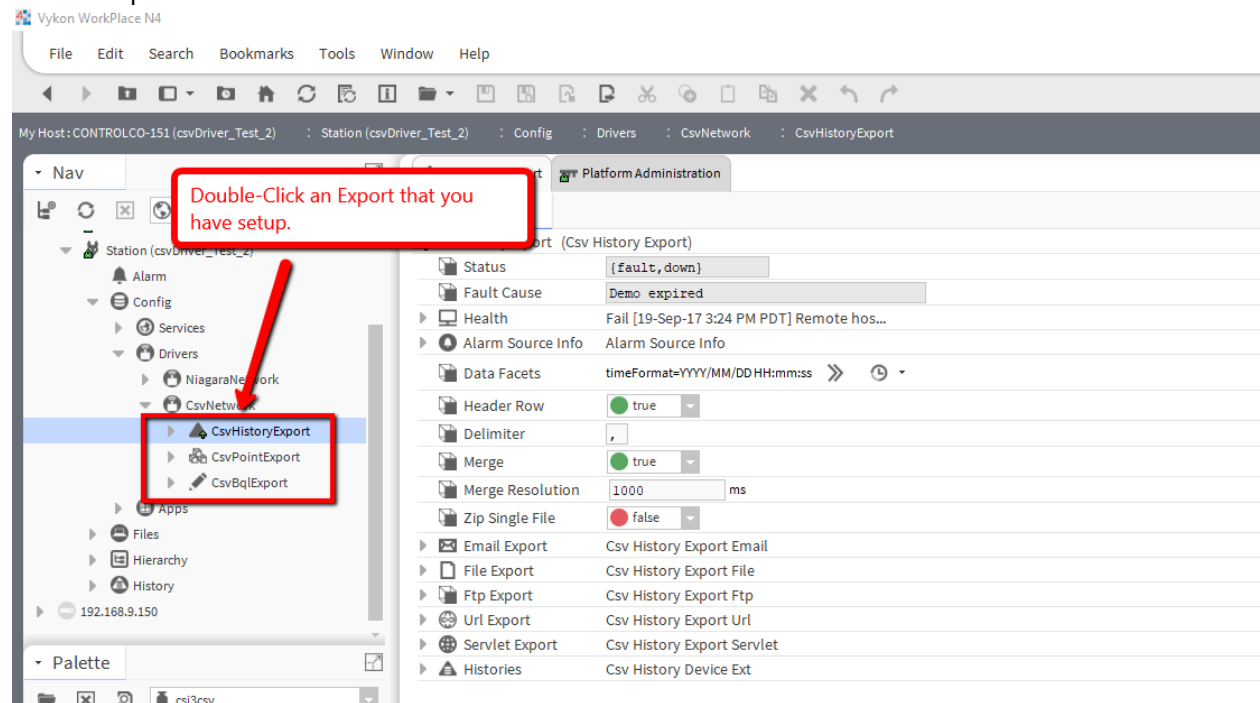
Vykon WorkPlace N4

File Edit Search Bookmarks Tools Window Help

My Host : CONTROLCO-151 (csvDriver_Test_2) : Station (csvDriver_Test_2) : Config : Drivers : CsvNetwork : CsvHistoryExport

Nav

Double-Click an Export that you have setup.

Station (csvDriver_Test_2)
Alarm
Config
Services
Drivers
NiagaraNetwork
CsvNetwork
CsvHistoryExport
CsvPointExport
CsvBqlExport
Apps
Files
Hierarchy
History
192.168.9.150

Palette
csi3csv

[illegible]rt Platform Administration

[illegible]rt (Csv History Export)

| | |
|---|---|
| Status | {fault,down} |
| Fault Cause | Demo expired |
| Health | Fail [19-Sep-17 3:24 PM PDT] Remote hos... |
| Alarm Source Info | Alarm Source Info |
| Data Facets | timeFormat=YYYY/MM/DD HH:mm:ss |
| Header Row | true |
| Delimiter | , |
| Merge | true |
| Merge Resolution | 1000 ms |
| Zip Single File | false |
| Email Export | Csv History Export Email |
| File Export | Csv History Export File |
| Ftp Export | Csv History Export Ftp |
| Url Export | Csv History Export Url |
| Servlet Export | Csv History Export Servlet |
| Histories | Csv History Device Ext |